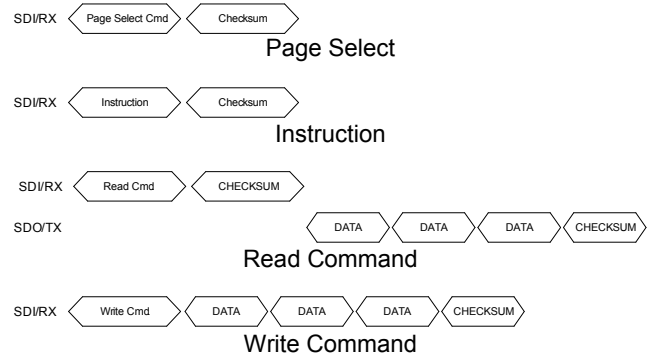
SDI/RX Page Select Cmd Checksum

Page Select

SDI/RX Instruction Checksum

Instruction

SDI/RX Read Cmd CHECKSUM

SDO/TX DATA DATA DATA CHECKSUM

Read Command

SDI/RX Write Cmd DATA DATA DATA CHECKSUM

Write Command